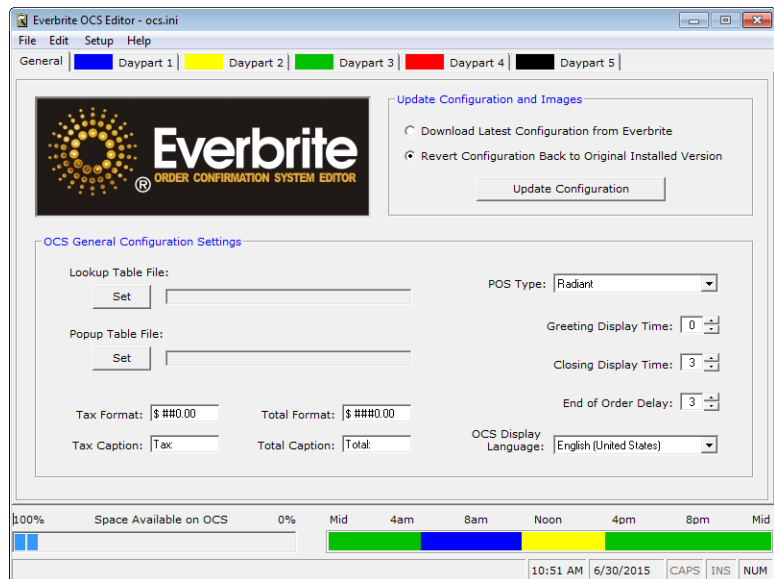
Everbrite OCS Editor - ocs.ini

File Edit Setup Help

General | Daypart 1 | Daypart 2 | Daypart 3 | Daypart 4 | Daypart 5

Everbrite®
ORDER CONFIRMATION SYSTEM EDITOR

Update Configuration and Images

Download Latest Configuration from Everbrite

Revert Configuration Back to Original Installed Version

Update Configuration

OCS General Configuration Settings

Lookup Table File:

Set

Popup Table File:

Set

POS Type: Radiant

Greeting Display Time: 0

Closing Display Time: 3

End of Order Delay: 3

Tax Format: $ ##0.00

Total Format: $ ###0.00

Tax Caption: Tax:

Total Caption: Total:

OCS Display Language: English (United States)

100% Space Available on OCS 0%

Mid 4am 8am Noon 4pm 8pm Mid

10:51 AM 6/30/2015 CAPS INS NUM